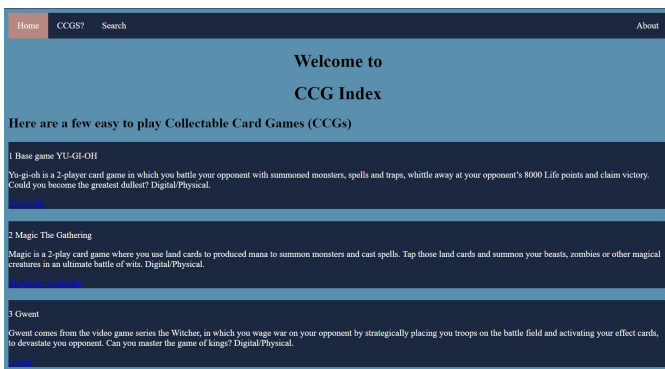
Home CCGS? Search About

Welcome to

CCG Index

Here are a few easy to play Collectable Card Games (CCGs)

1 Base game YU-GI-OH

Yu-gi-oh is a 2-player card game in which you battle your opponent with summoned monsters, spells and traps, whittle away at your opponent's 8000 Life points and claim victory. Could you become the greatest dullest? Digital/Physical.

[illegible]

2 Magic The Gathering

Magic is a 2-play card game where you use land cards to produced mana to summon monsters and cast spells. Tap those land cards and summon your beasts, zombies or other magical creatures in an ultimate battle of wits. Digital/Physical.

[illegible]

3 Gwent

Gwent comes from the video game series the Witcher, in which you wage war on your opponent by strategically placing you troops on the battle field and activating your effect cards, to devastate you opponent. Can you master the game of kings? Digital/Physical.

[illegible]